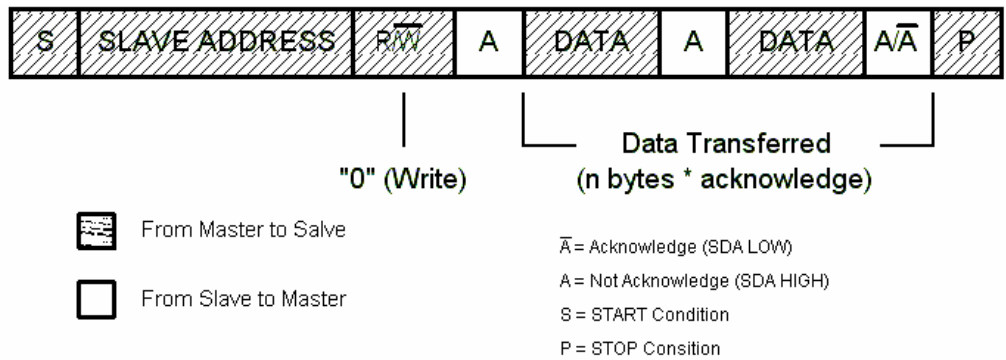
| S | SLAVE ADDRESS | $R/\overline{W}$ | A | DATA | A | DATA | $A/\overline{A}$ | P |
|---|---|---|---|---|---|---|---|---|

"0" (Write)

Data Transferred
(n bytes * acknowledge)

From Master to Salve

From Slave to Master

$\overline{A}$ = Acknowledge (SDA LOW)

A = Not Acknowledge (SDA HIGH)

S = START Condition

P = STOP Consition